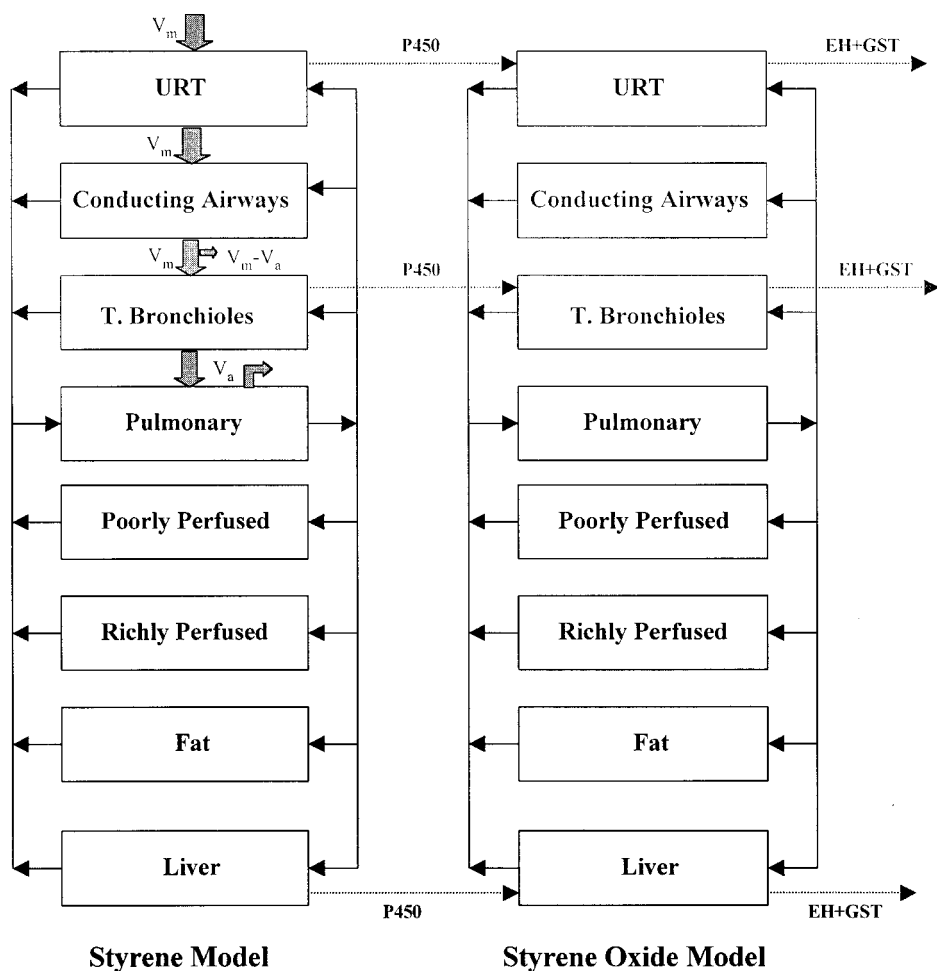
$V_m$

P450

EH+GST

URT

URT

$V_m$

Conducting Airways

Conducting Airways

$V_m$ $V_m$-$V_a$

P450

EH+GST

T. Bronchioles

T. Bronchioles

$V_a$

Pulmonary

Pulmonary

Poorly Perfused

Poorly Perfused

Richly Perfused

Richly Perfused

Fat

Fat

Liver

Liver

P450

EH+GST

Styrene Model

Styrene Oxide Model